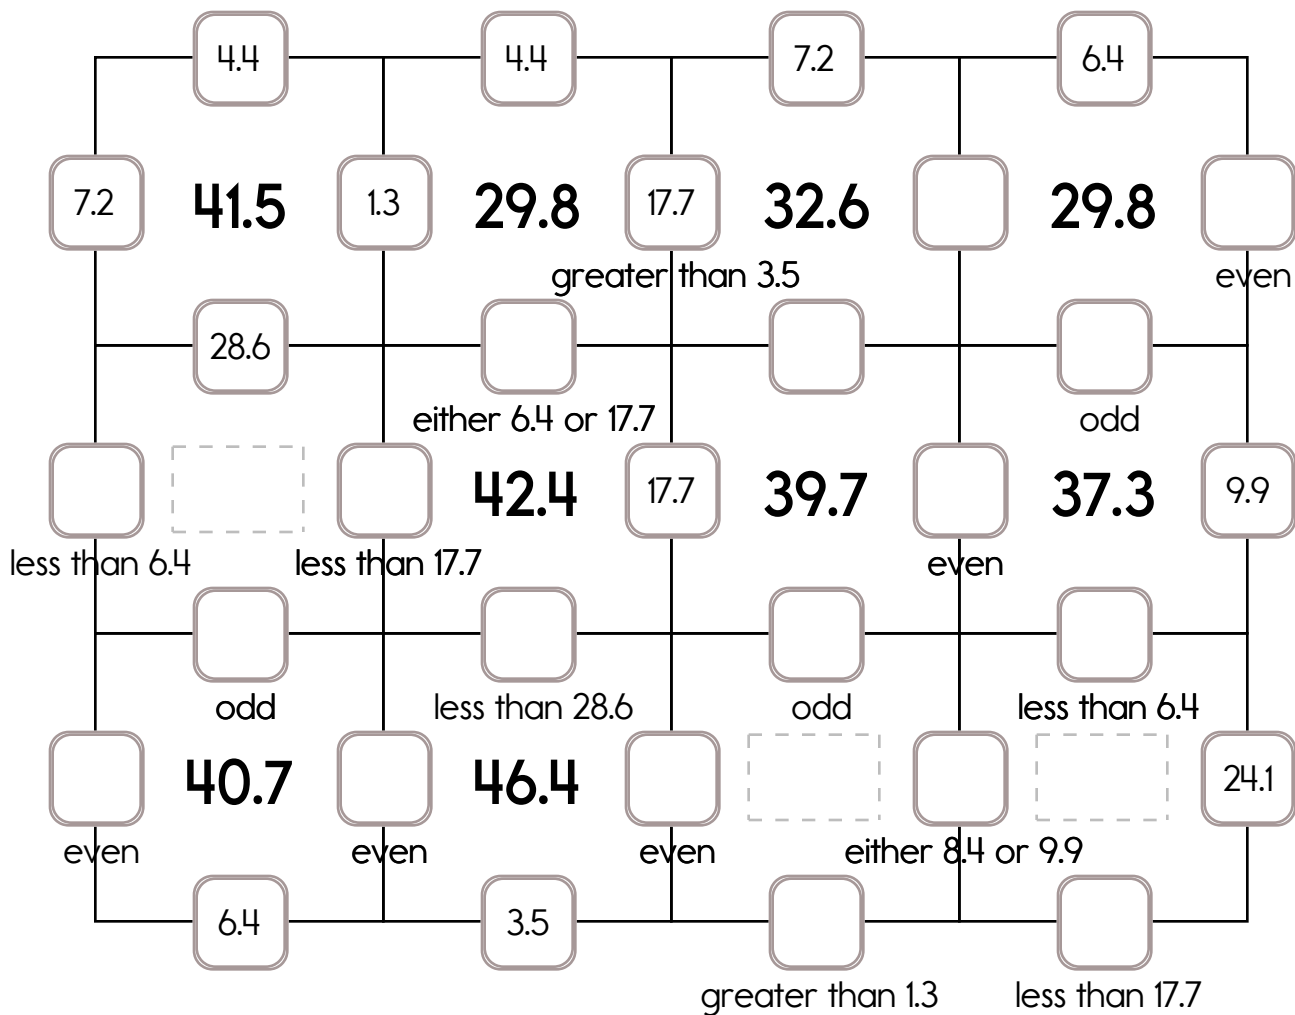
4.4 4.4 7.2 6.4

7.2 41.5 1.3 29.8 17.7 32.6 29.8

greater than 3.5 even

28.6

either 6.4 or 17.7 odd

42.4 17.7 39.7 37.3 9.9

less than 6.4 less than 17.7 even

odd less than 28.6 odd less than 6.4

40.7 46.4 24.1

even even even either 8.4 or 9.9

6.4 3.5

greater than 1.3 less than 17.7